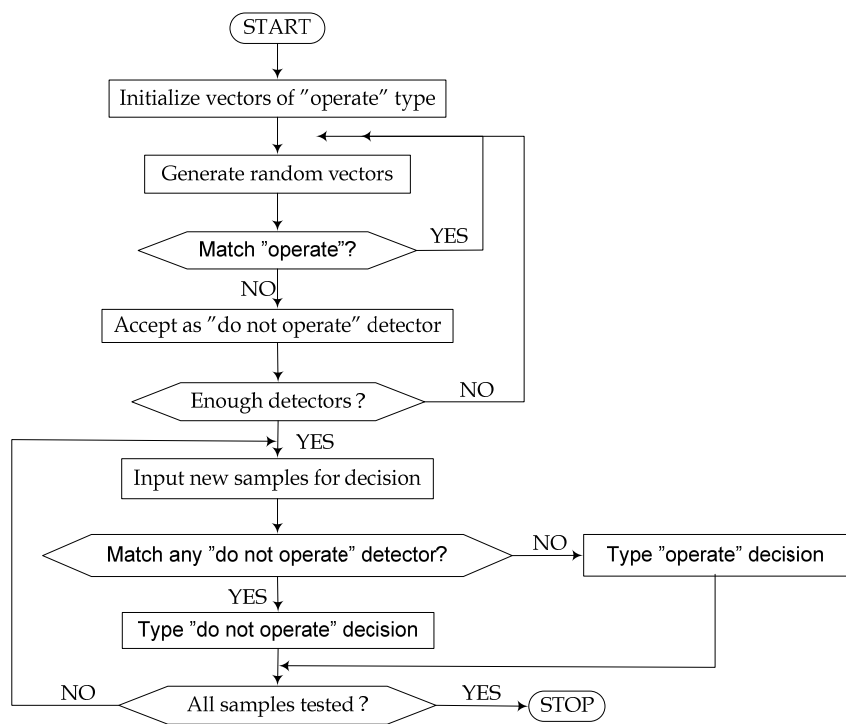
START

Initialize vectors of ″operate″ type

Generate random vectors

Match ″operate″?

YES

NO

Accept as ″do not operate″ detector

Enough detectors ?

NO

YES

Input new samples for decision

Match any ″do not operate″ detector?

NO

Type ″operate″ decision

YES

Type ″do not operate″ decision

NO

All samples tested ?

YES

STOP